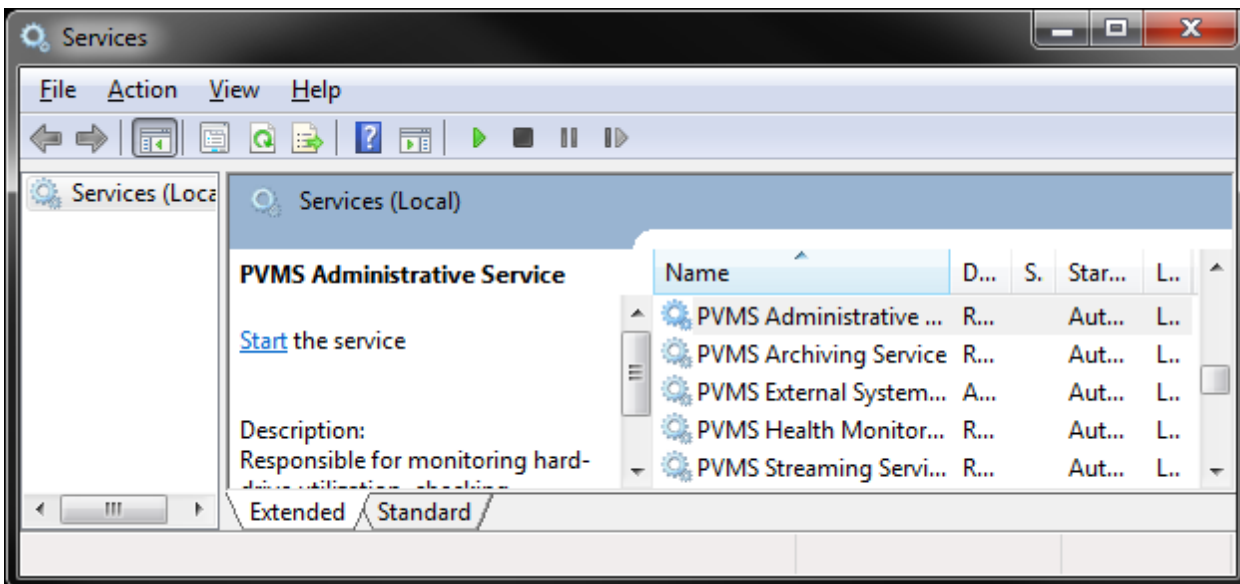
Services

File Action View Help

Services (Loca

Services (Local)

PVMS Administrative Service

Start the service

Description:
Responsible for monitoring hard-
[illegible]

| Name | D... | S. | Star... | L.. |
|---|---|---|---|---|
| PVMS Administrative ... | R... | | Aut... | L.. |
| PVMS Archiving Service | R... | | Aut... | L.. |
| PVMS External System... | A... | | Aut... | L.. |
| PVMS Health Monitor... | R... | | Aut... | L.. |
| PVMS Streaming Servi... | R... | | Aut... | L.. |

Extended Standard